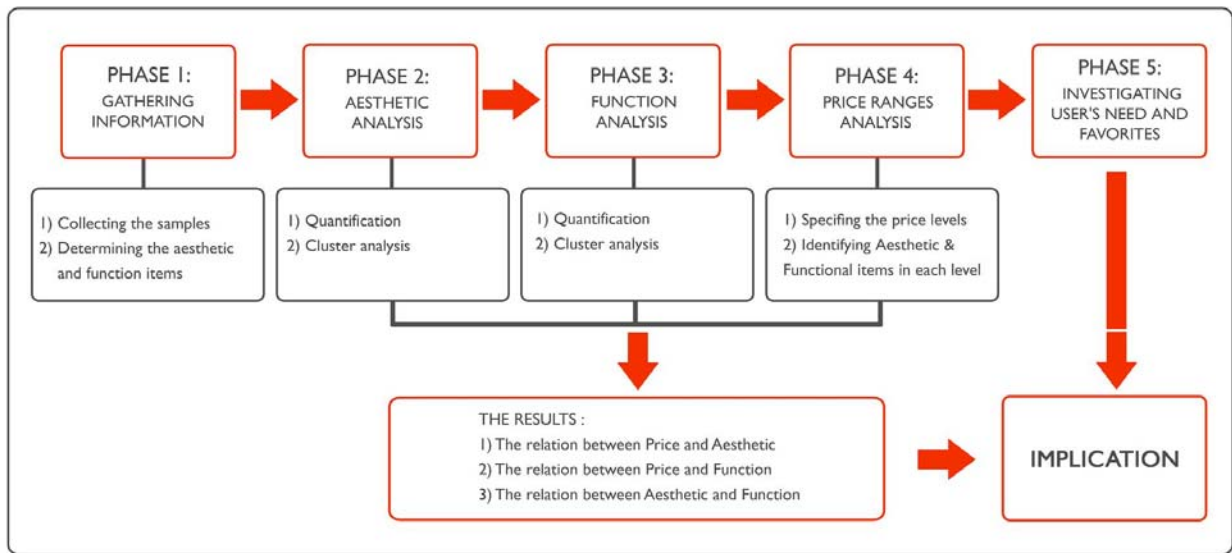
PHASE 1:
GATHERING INFORMATION

PHASE 2:
AESTHETIC ANALYSIS

PHASE 3:
FUNCTION ANALYSIS

PHASE 4:
PRICE RANGES ANALYSIS

PHASE 5:
INVESTIGATING USER'S NEED AND FAVORITES

1) Collecting the samples
2) Determining the aesthetic and function items

1) Quantification
2) Cluster analysis

1) Quantification
2) Cluster analysis

1) Specifing the price levels
2) Identifying Aesthetic & Functional items in each level

THE RESULTS :
1) The relation between Price and Aesthetic
2) The relation between Price and Function
3) The relation between Aesthetic and Function

IMPLICATION